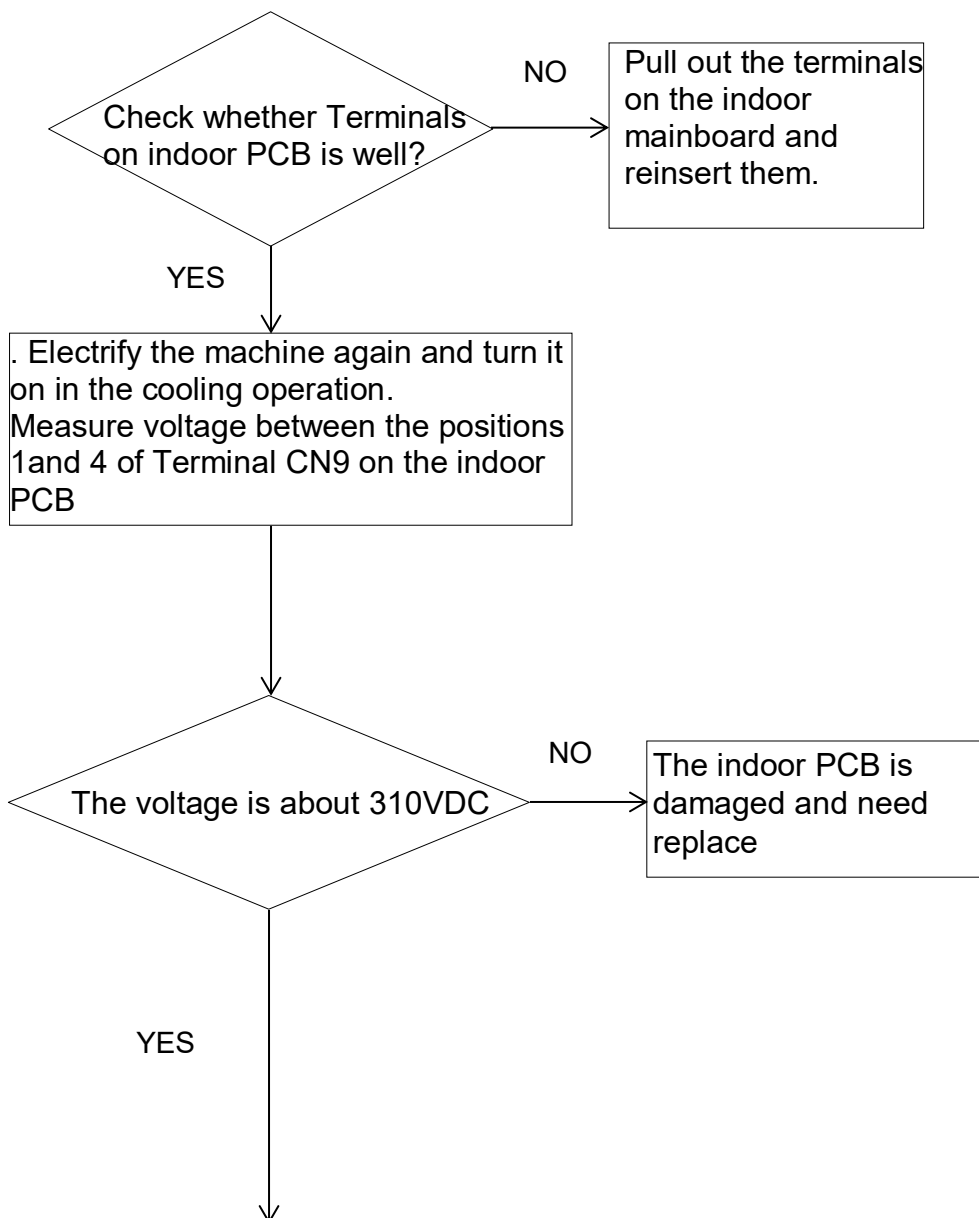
Check whether Terminals on indoor PCB is well?

NO

Pull out the terminals on the indoor mainboard and reinsert them.

YES

. Electrify the machine again and turn it on in the cooling operation.
Measure voltage between the positions 1and 4 of Terminal CN9 on the indoor PCB

The voltage is about 310VDC

NO

The indoor PCB is damaged and need replace

YES